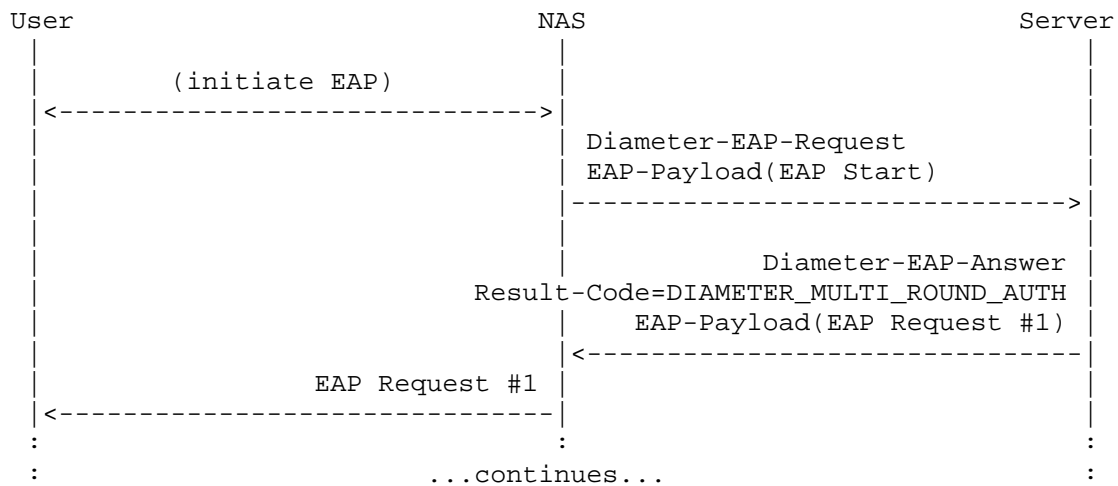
User NAS Server

(initiate EAP)

Diameter-EAP-Request
EAP-Payload(EAP Start)

Diameter-EAP-Answer
Result-Code=DIAMETER_MULTI_ROUND_AUTH
EAP-Payload(EAP Request #1)

EAP Request #1

: : :
: ...continues... :